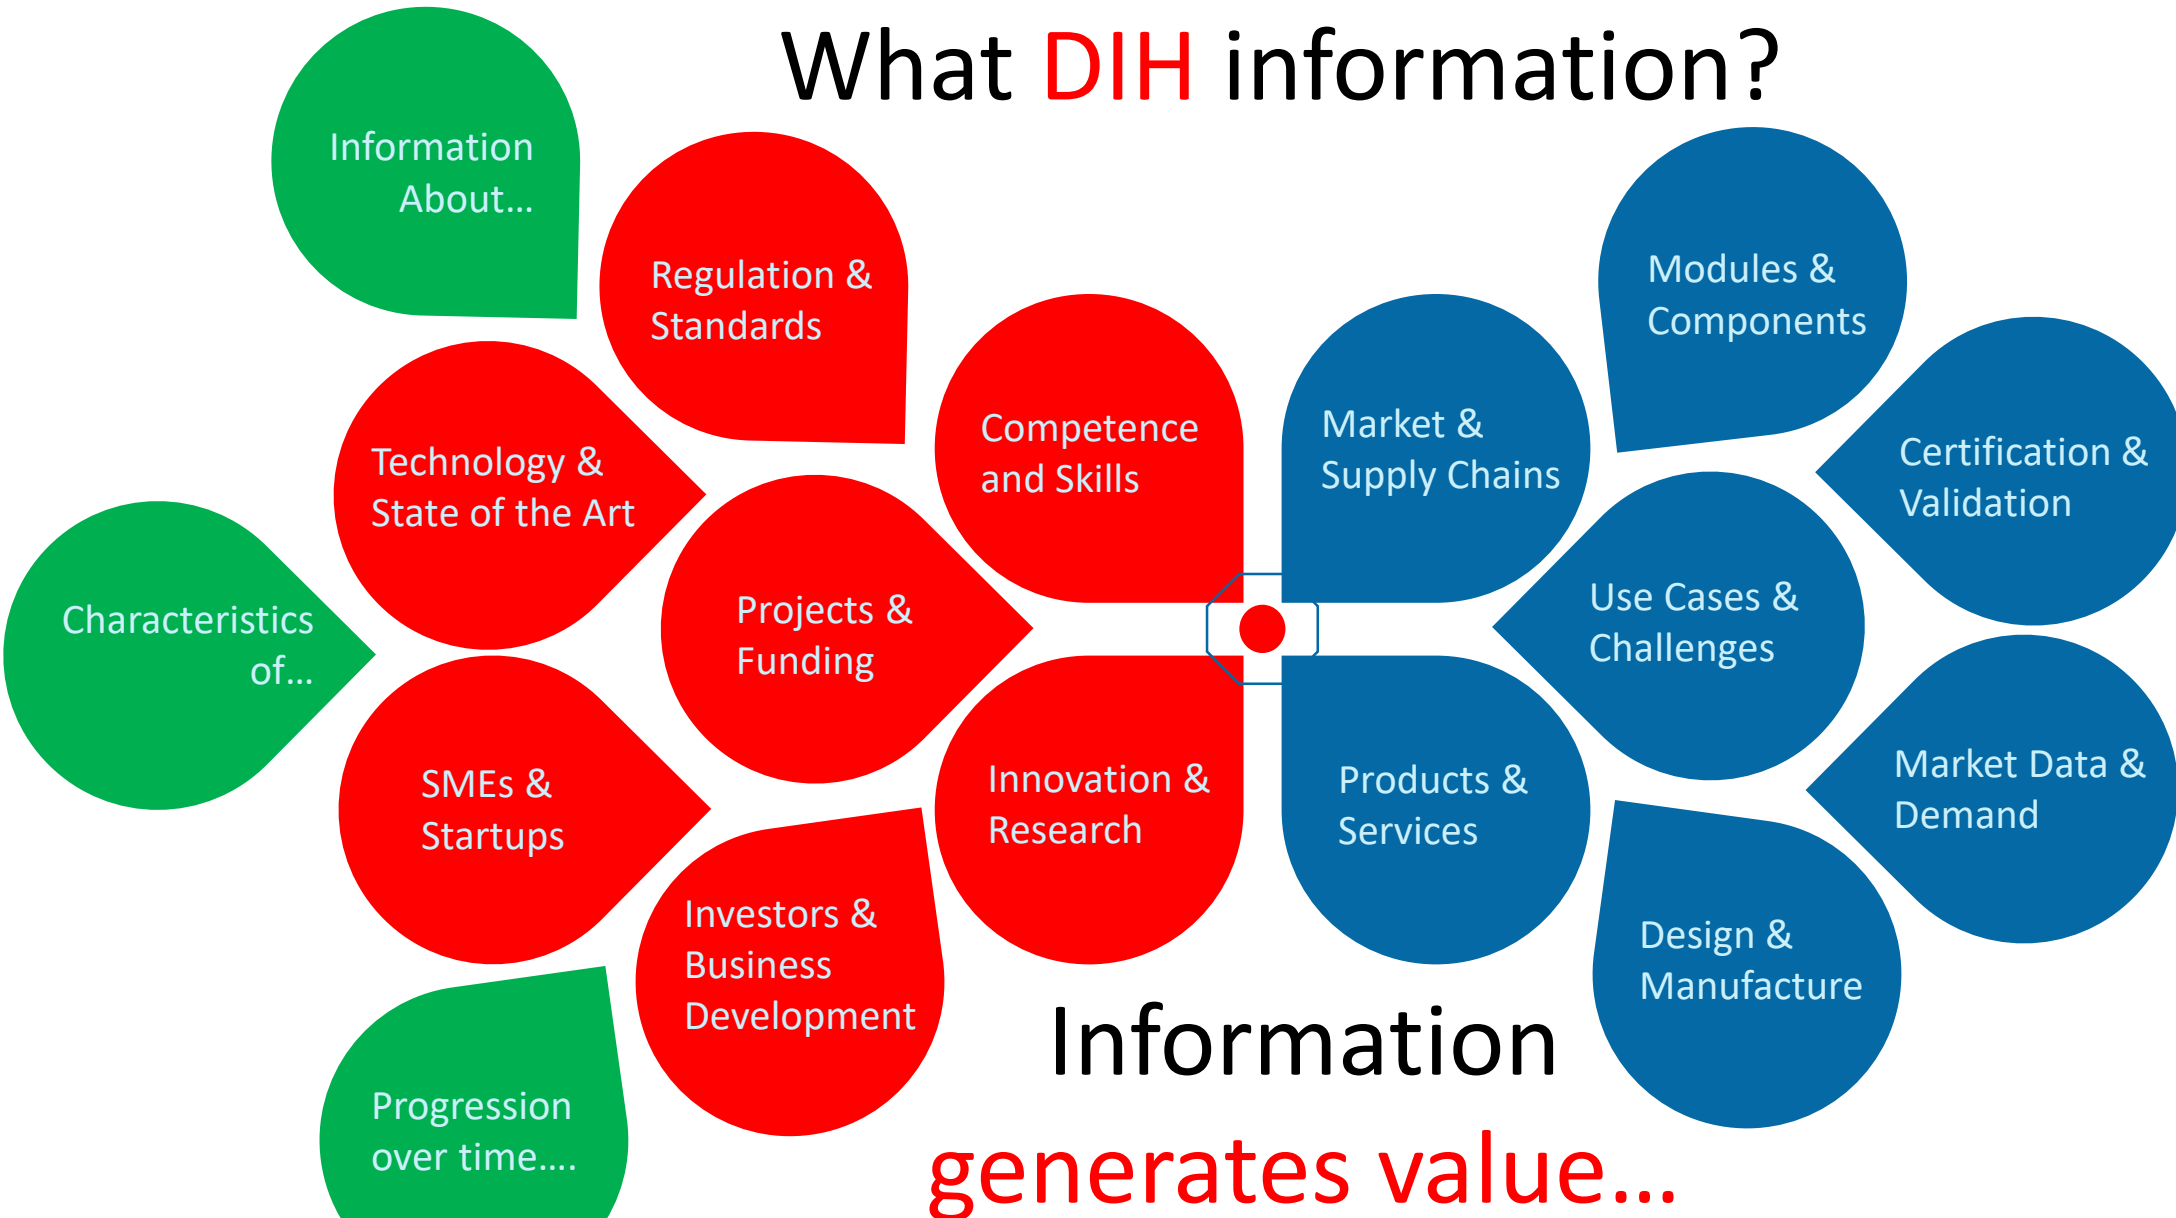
What DIH information?

Information About…

Regulation & Standards

Technology & State of the Art

Competence and Skills

Projects & Funding

Characteristics of…

SMEs & Startups

Innovation & Research

Investors & Business Development

Progression over time….

Modules & Components

Market & Supply Chains

Certification & Validation

Use Cases & Challenges

Products & Services

Market Data & Demand

Design & Manufacture

Information generates value…